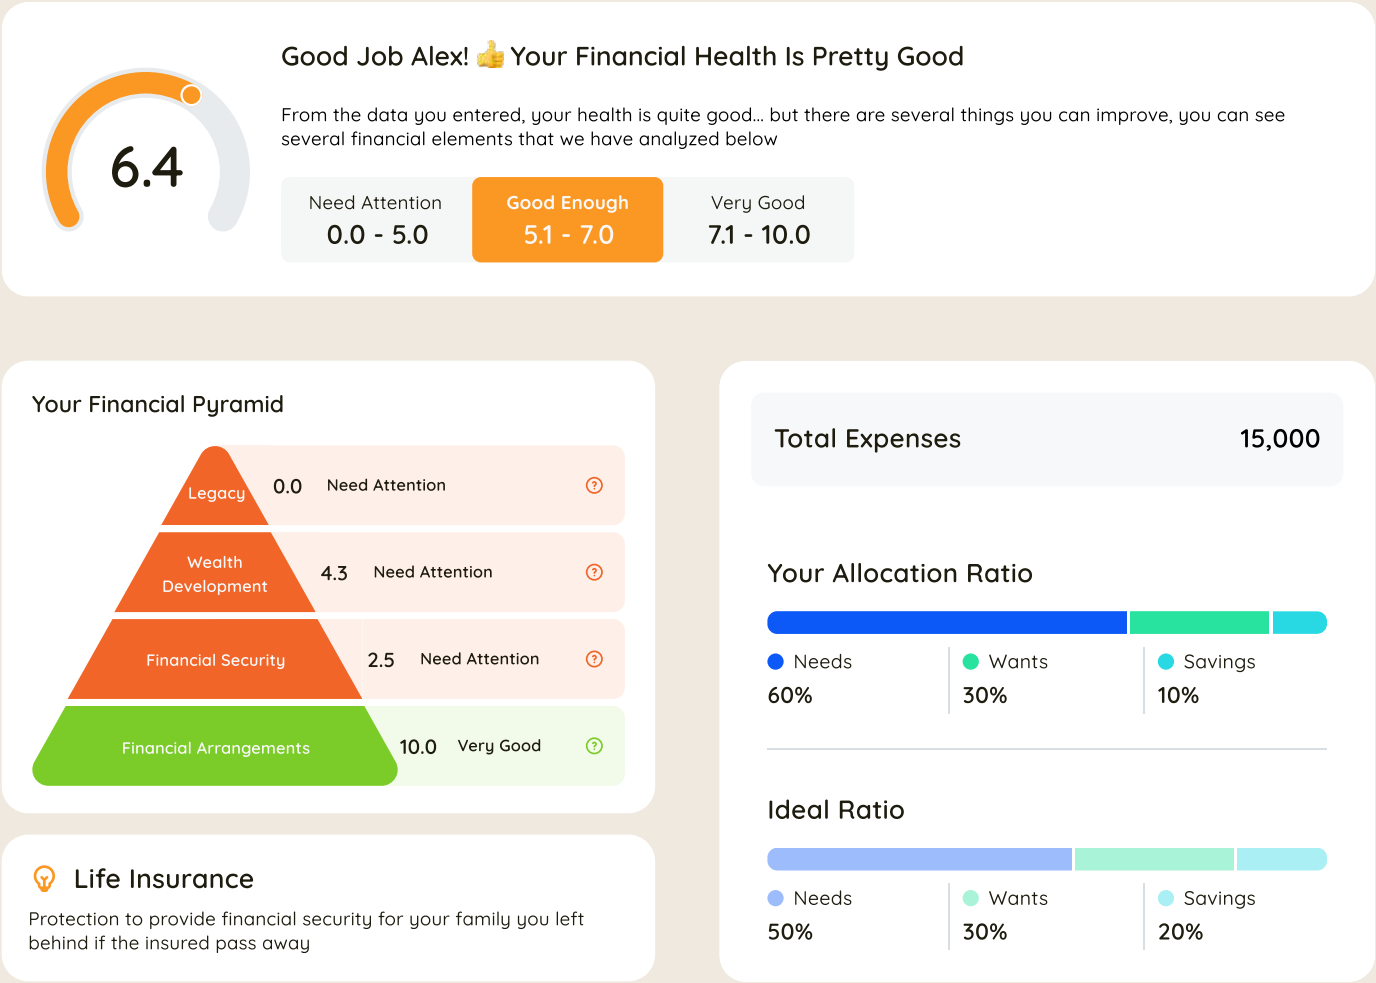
6.4

Good Job Alex! 👍 Your Financial Health Is Pretty Good

From the data you entered, your health is quite good... but there are several things you can improve, you can see several financial elements that we have analyzed below

Need Attention
0.0 - 5.0

Good Enough
5.1 - 7.0

Very Good
7.1 - 10.0

Your Financial Pyramid

Legacy 0.0 Need Attention

Wealth Development 4.3 Need Attention

Financial Security 2.5 Need Attention

Financial Arrangements 10.0 Very Good

Life Insurance

Protection to provide financial security for your family you left behind if the insured pass away

Total Expenses 15,000

Your Allocation Ratio

Needs
60%

Wants
30%

Savings
10%

Ideal Ratio

Needs
50%

Wants
30%

Savings
20%